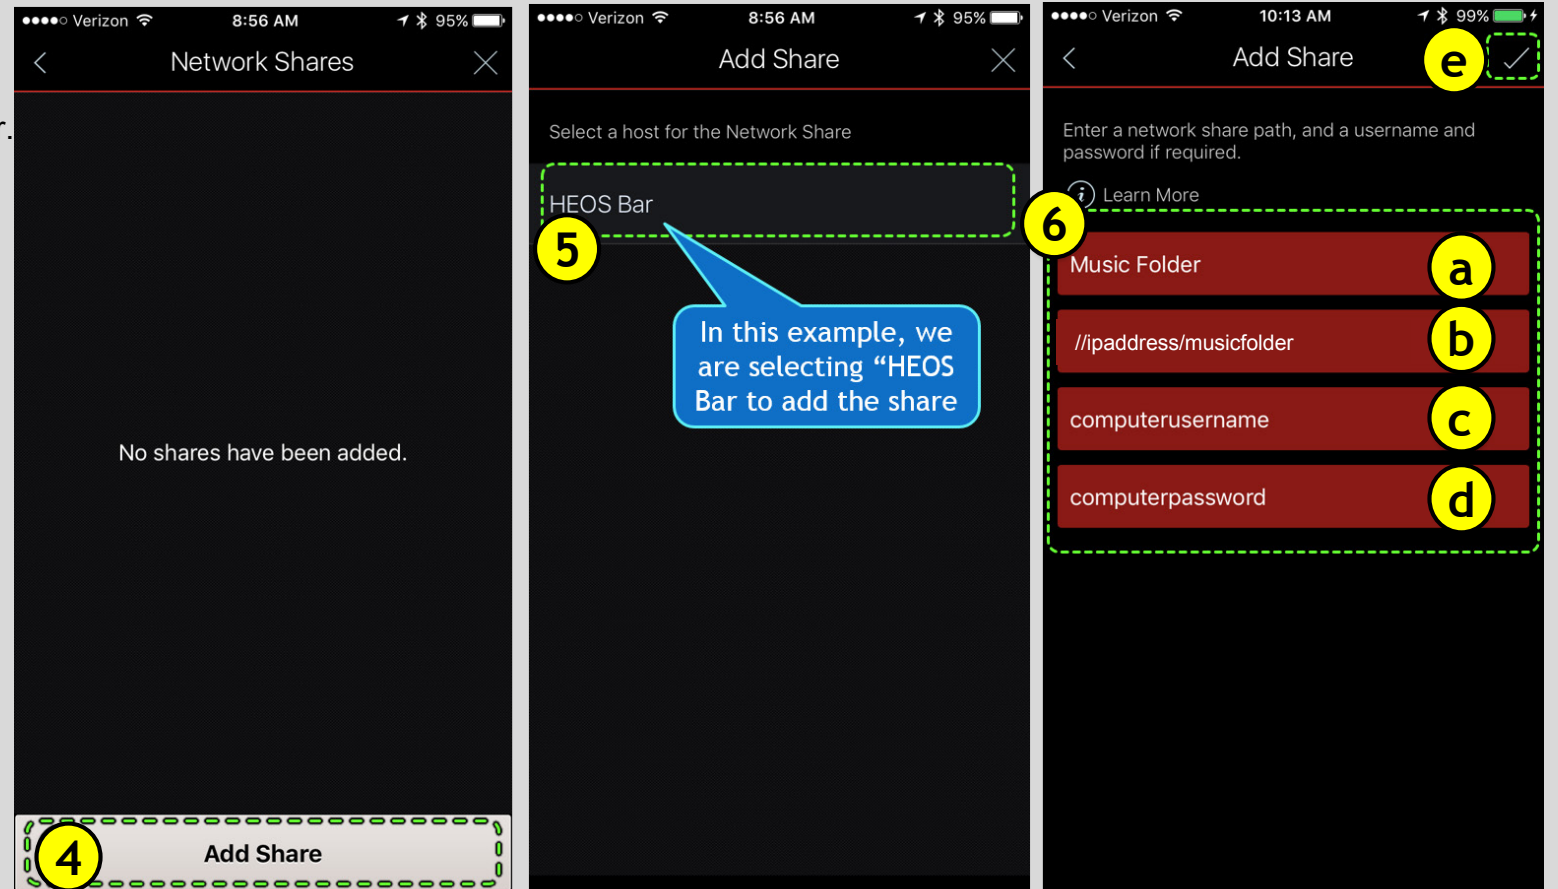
●●●●○ Verizon 8:56 AM 95%

Network Shares

No shares have been added.

4

Add Share

●●●●○ Verizon 8:56 AM 95%

Add Share

Select a host for the Network Share

HEOS Bar

5

In this example, we are selecting "HEOS Bar to add the share

●●●●○ Verizon 10:13 AM 99%

Add Share

e

Enter a network share path, and a username and password if required.

Learn More

6

Music Folder

a

//ipaddress/musicfolder

b

computerusername

c

computerpassword

d